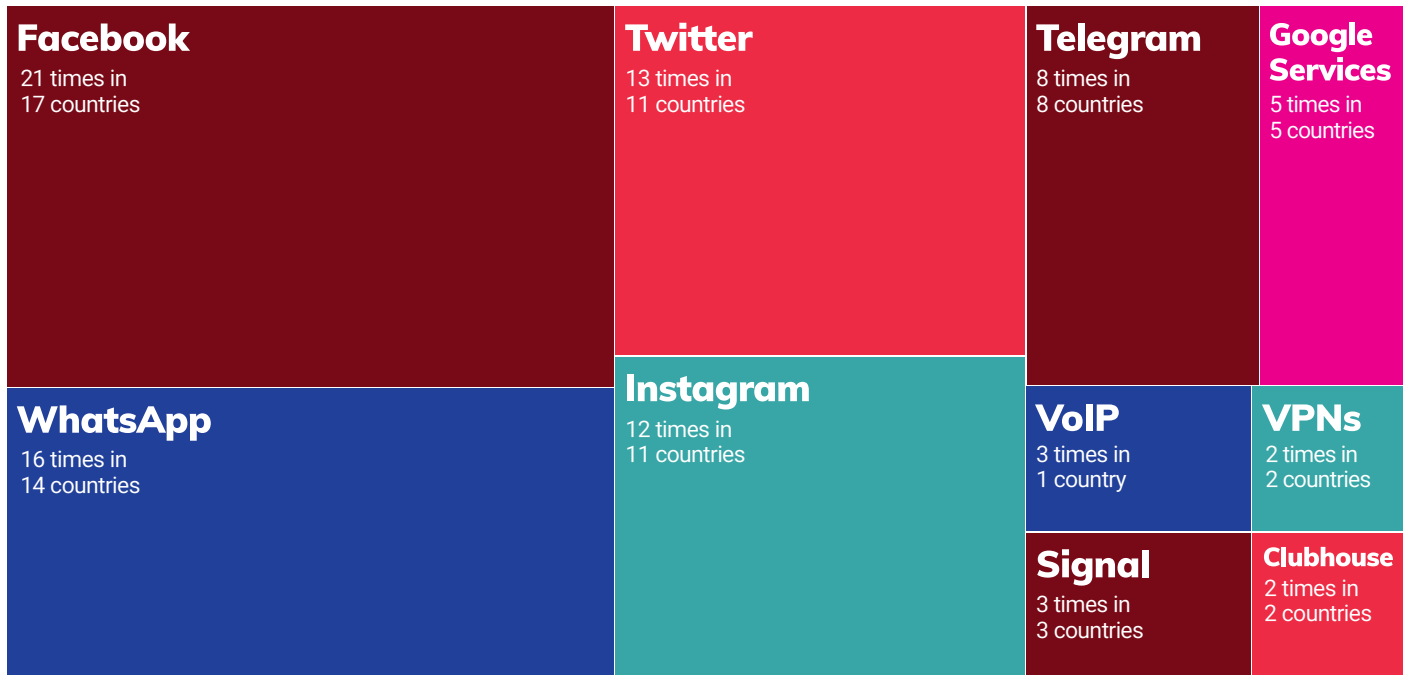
Facebook
21 times in 17 countries

Twitter
13 times in 11 countries

Telegram
8 times in 8 countries

Google Services
5 times in 5 countries

WhatsApp
16 times in 14 countries

Instagram
12 times in 11 countries

VoIP
3 times in 1 country

VPNs
2 times in 2 countries

Signal
3 times in 3 countries

Clubhouse
2 times in 2 countries